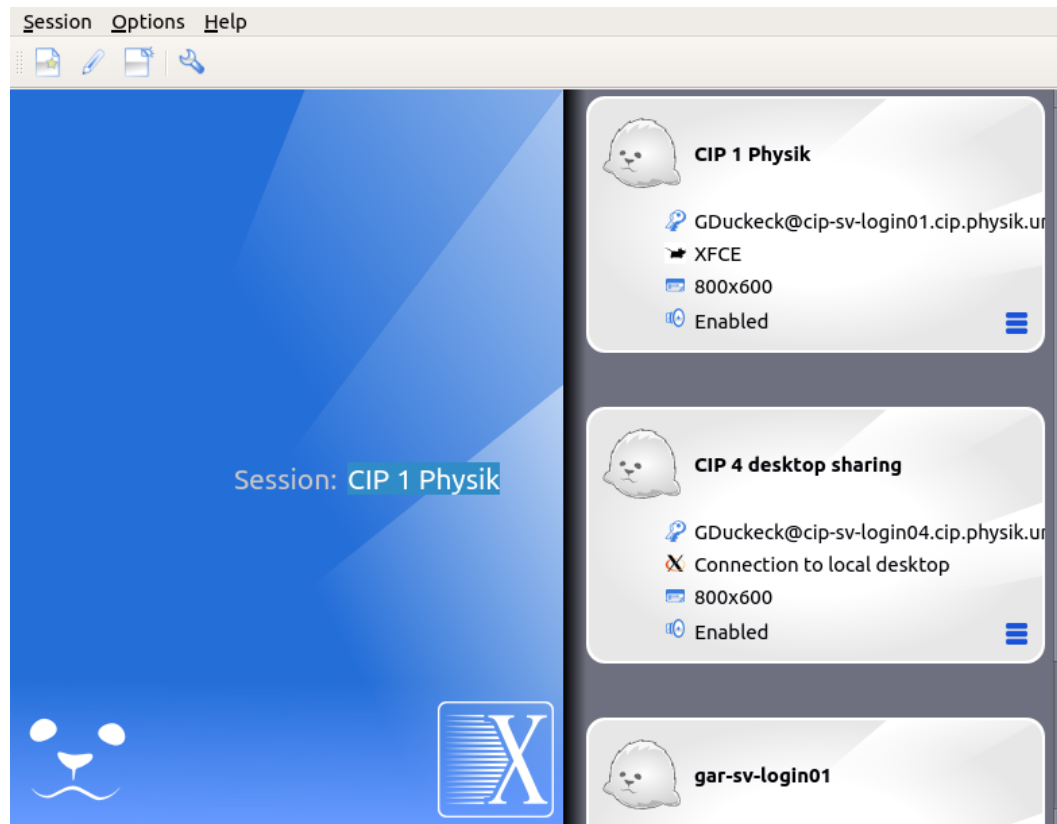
Session Options Help

Session: CIP 1 Physik

X

CIP 1 Physik

GDuckeck@cip-sv-login01.cip.physik.u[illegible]
XFCE
800x600
Enabled

CIP 4 desktop sharing

GDuckeck@cip-sv-login04.cip.physik.u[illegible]
Connection to local desktop
800x600
Enabled

gar-sv-login01